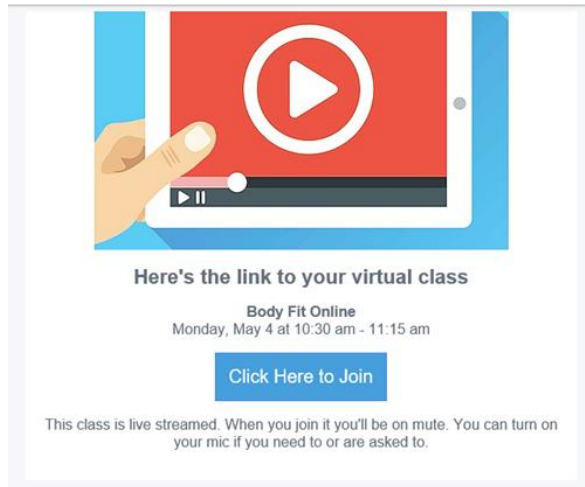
Here's the link to your virtual class

Body Fit Online
Monday, May 4 at 10:30 am - 11:15 am

Click Here to Join

This class is live streamed. When you join it you'll be on mute. You can turn on your mic if you need to or are asked to.